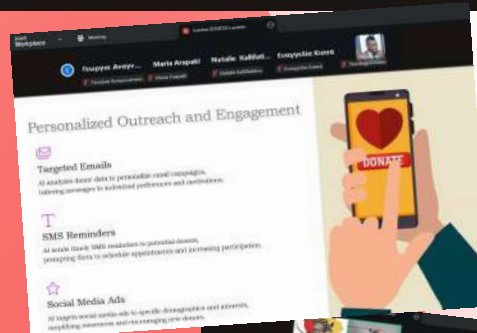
Zoom Workplace

Meeting

Γεώργιος Αναγν... Maria Arapaki Natalie Kalliditi... Ευαγγελία Κωνσ...

Personalized Outreach and Engagement

Targeted Emails

AI analyzes donor data to personalize email campaigns, tailoring messages to individual preferences and motivations.

SMS Reminders

AI sends timely SMS reminders to potential donors, prompting them to schedule appointments and increasing participation.

Social Media Ads

AI targets social media ads to specific demographics and interests, amplifying awareness and encouraging new donors.

DONATE